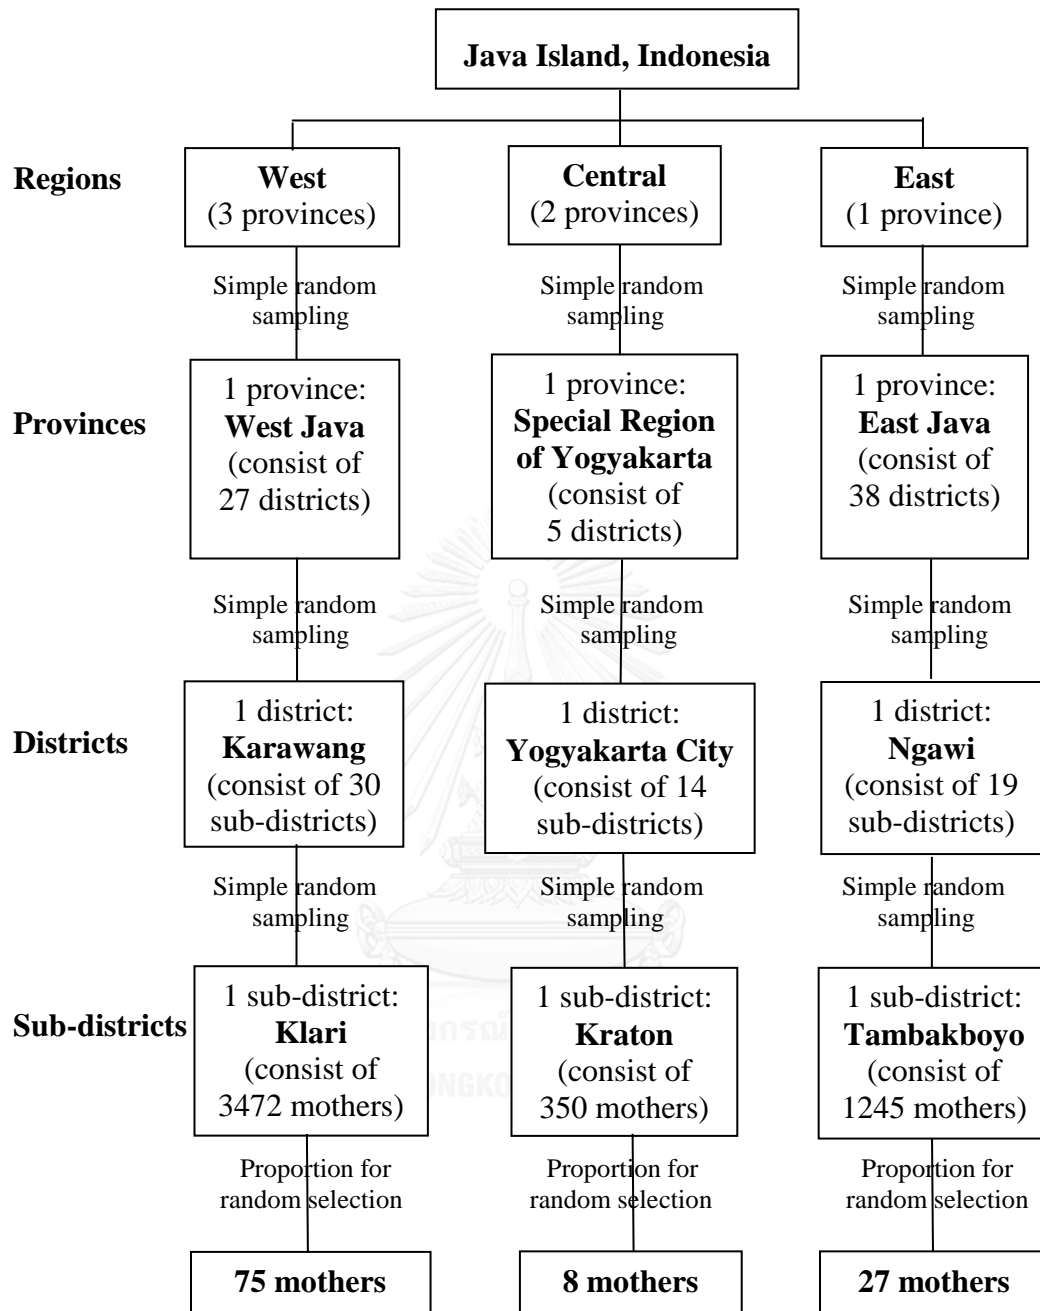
Java Island, Indonesia

Regions

West
(3 provinces)

Central
(2 provinces)

East
(1 province)

Simple random sampling

Simple random sampling

Simple random sampling

Provinces

1 province:
West Java
(consist of 27 districts)

1 province:
Special Region of Yogyakarta
(consist of 5 districts)

1 province:
East Java
(consist of 38 districts)

Simple random sampling

Simple random sampling

Simple random sampling

Districts

1 district:
Karawang
(consist of 30 sub-districts)

1 district:
Yogyakarta City
(consist of 14 sub-districts)

1 district:
Ngawi
(consist of 19 sub-districts)

Simple random sampling

Simple random sampling

Simple random sampling

Sub-districts

1 sub-district:
Klari
(consist of 3472 mothers)

1 sub-district:
Kraton
(consist of 350 mothers)

1 sub-district:
Tambakboyo
(consist of 1245 mothers)

Proportion for random selection

Proportion for random selection

Proportion for random selection

75 mothers

8 mothers

27 mothers